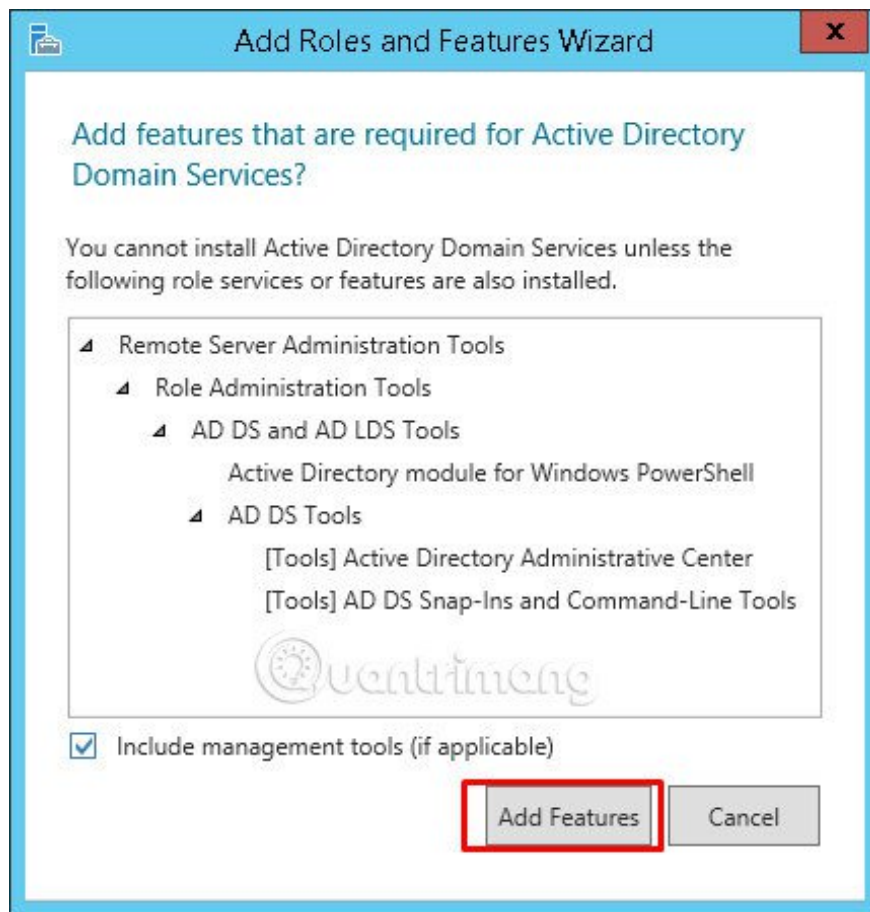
Add Roles and Features Wizard

Add features that are required for Active Directory Domain Services?

You cannot install Active Directory Domain Services unless the following role services or features are also installed.

Remote Server Administration Tools
Role Administration Tools
AD DS and AD LDS Tools
Active Directory module for Windows PowerShell
AD DS Tools
[Tools] Active Directory Administrative Center
[Tools] AD DS Snap-Ins and Command-Line Tools

Quantrimang

Include management tools (if applicable)

Add Features

Cancel